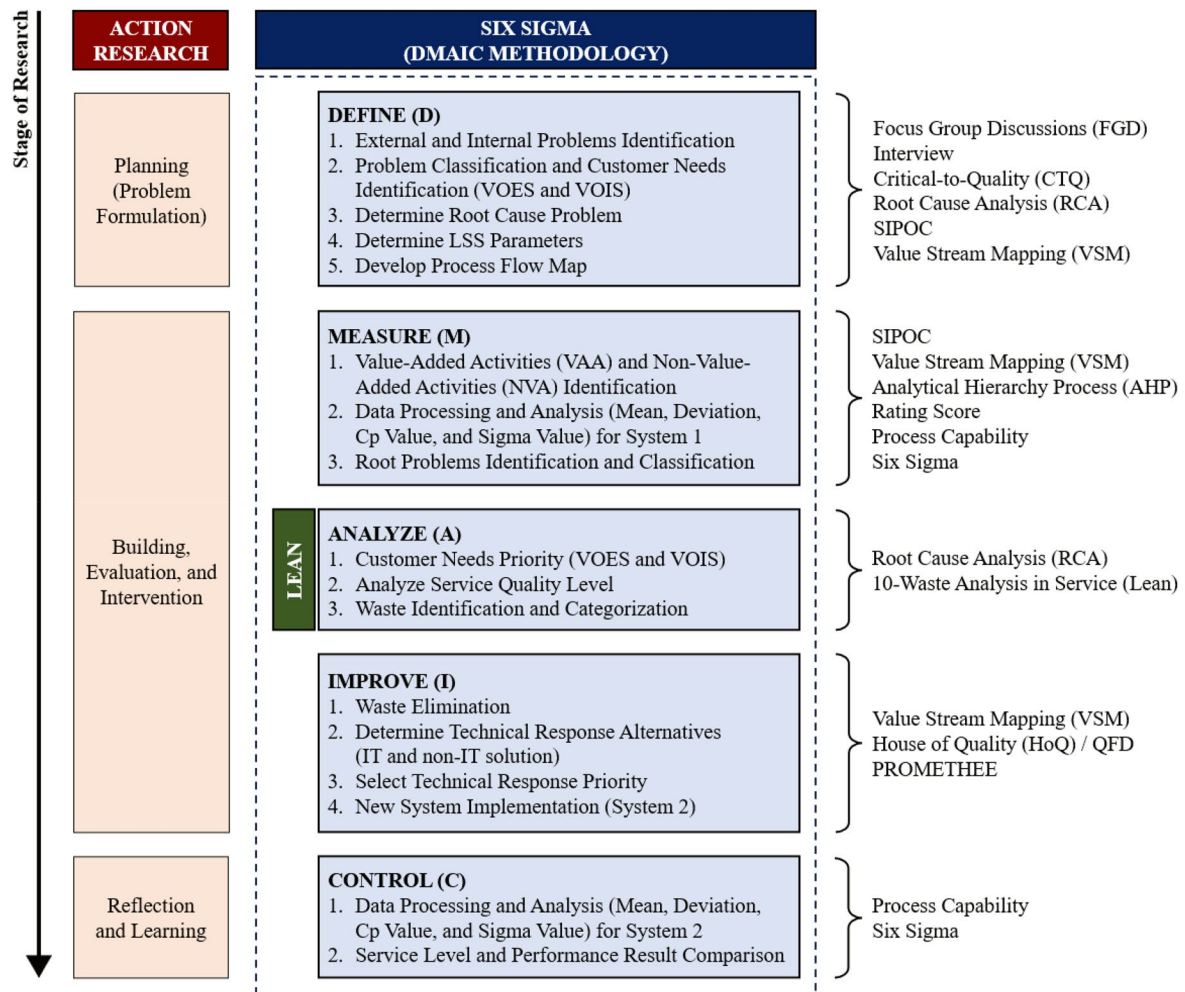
Stage of Research

ACTION RESEARCH

SIX SIGMA (DMAIC METHODOLOGY)

Planning (Problem Formulation)

DEFINE (D)
1. External and Internal Problems Identification
2. Problem Classification and Customer Needs Identification (VOES and VOIS)
3. Determine Root Cause Problem
4. Determine LSS Parameters
5. Develop Process Flow Map

Focus Group Discussions (FGD)
Interview
Critical-to-Quality (CTQ)
Root Cause Analysis (RCA)
SIPOC
Value Stream Mapping (VSM)

Building, Evaluation, and Intervention

MEASURE (M)
1. Value-Added Activities (VAA) and Non-Value-Added Activities (NVA) Identification
2. Data Processing and Analysis (Mean, Deviation, Cp Value, and Sigma Value) for System 1
3. Root Problems Identification and Classification

SIPOC
Value Stream Mapping (VSM)
Analytical Hierarchy Process (AHP)
Rating Score
Process Capability
Six Sigma

LEAN

ANALYZE (A)
1. Customer Needs Priority (VOES and VOIS)
2. Analyze Service Quality Level
3. Waste Identification and Categorization

Root Cause Analysis (RCA)
10-Waste Analysis in Service (Lean)

IMPROVE (I)
1. Waste Elimination
2. Determine Technical Response Alternatives (IT and non-IT solution)
3. Select Technical Response Priority
4. New System Implementation (System 2)

Value Stream Mapping (VSM)
House of Quality (HoQ) / QFD
PROMETHEE

Reflection and Learning

CONTROL (C)
1. Data Processing and Analysis (Mean, Deviation, Cp Value, and Sigma Value) for System 2
2. Service Level and Performance Result Comparison

Process Capability
Six Sigma